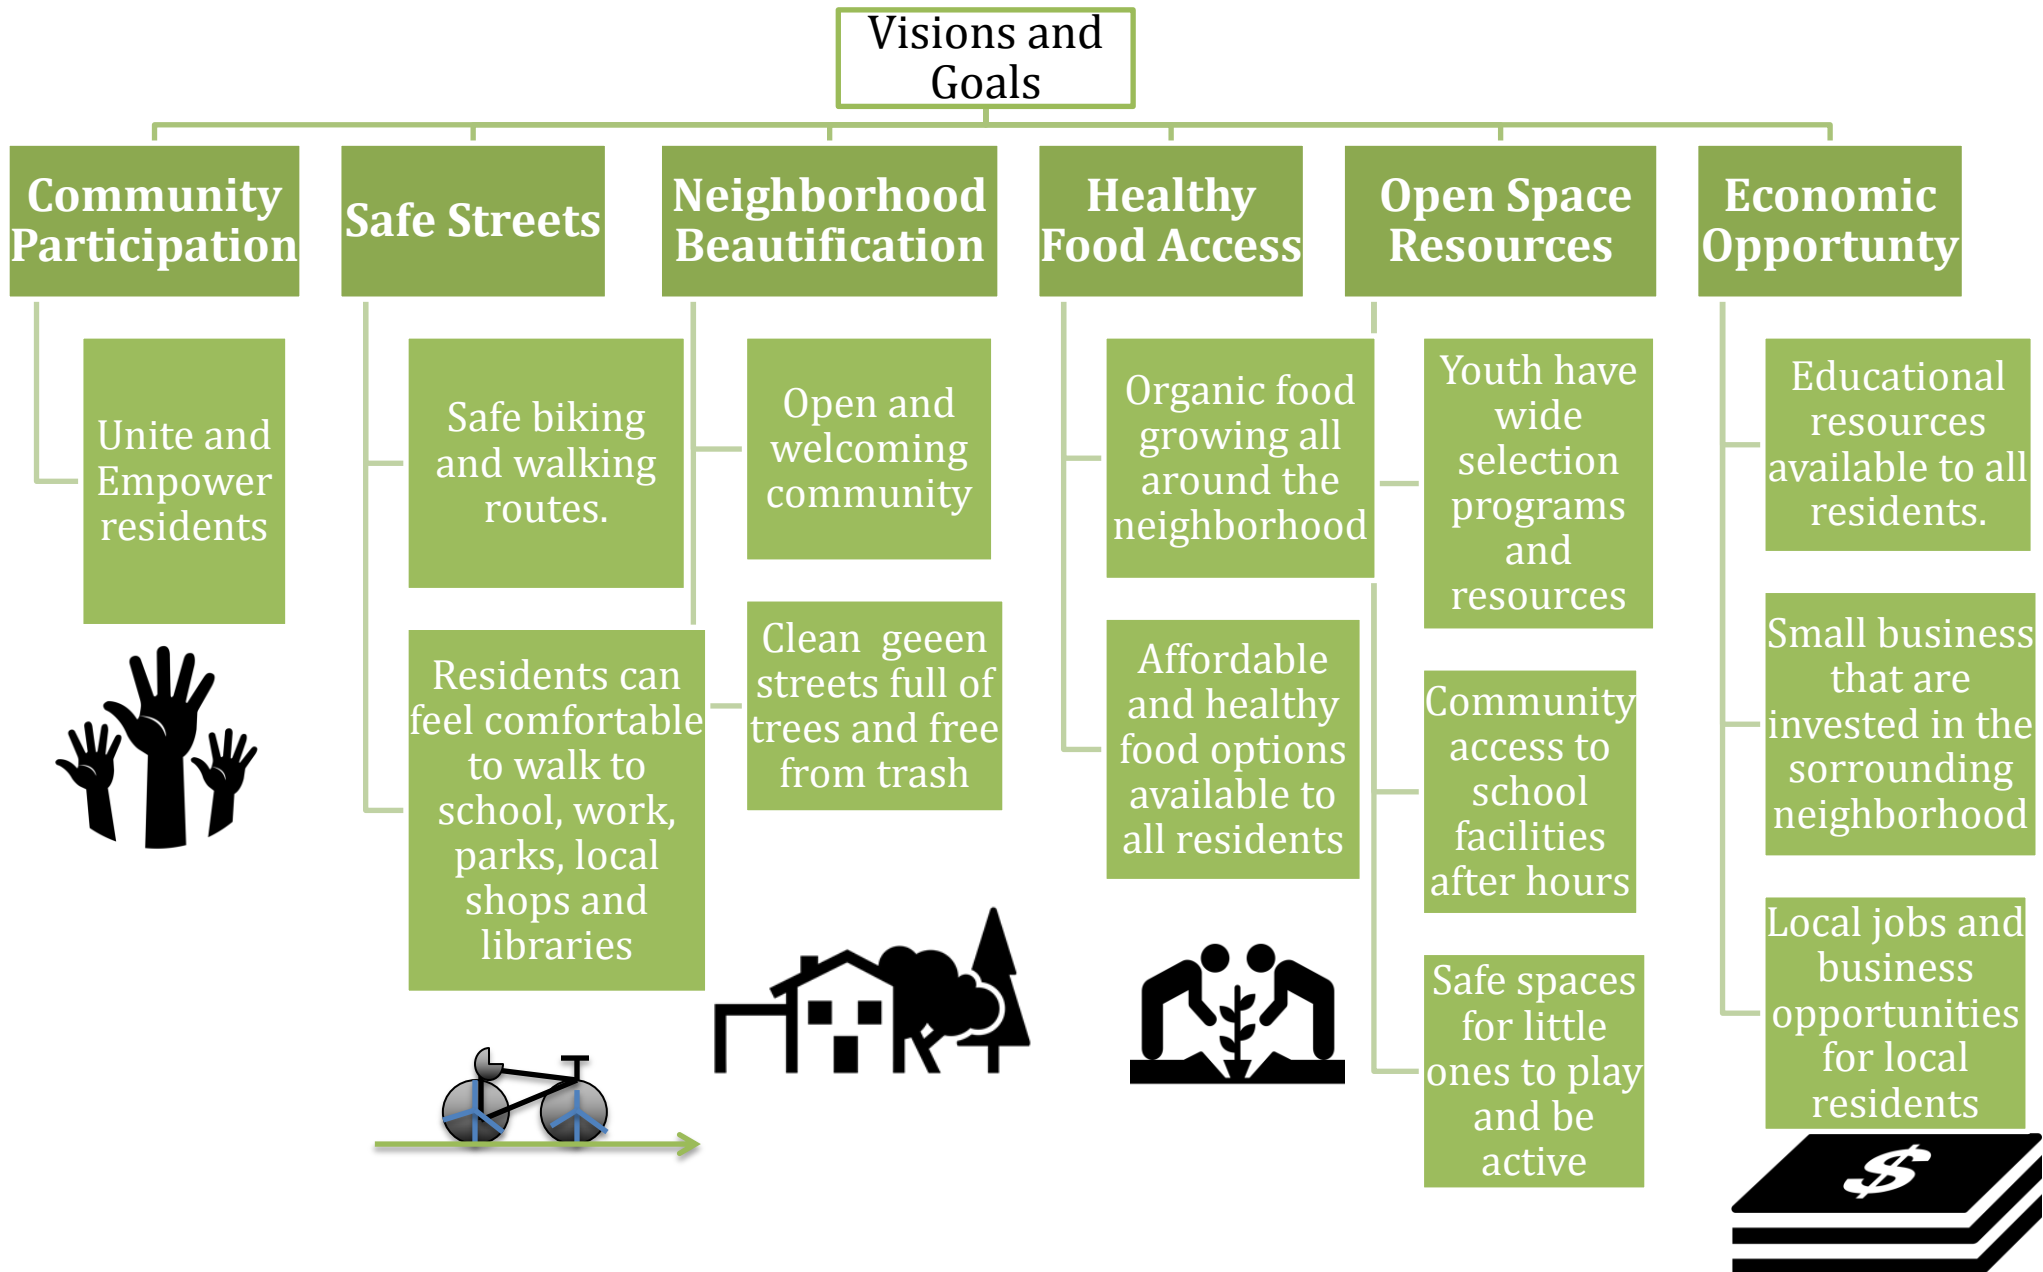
Visions and Goals

Community Participation

Unite and Empower residents

Safe Streets

Safe biking and walking routes.

Residents can feel comfortable to walk to school, work, parks, local shops and libraries

Neighborhood Beautification

Open and welcoming community

Clean geeen streets full of trees and free from trash

Healthy Food Access

Organic food growing all around the neighborhood

Affordable and healthy food options available to all residents

Open Space Resources

Youth have wide selection programs and resources

Community access to school facilities after hours

Safe spaces for little ones to play and be active

Economic Opportunty

Educational resources available to all residents.

Small business that are invested in the sorrounding neighborhood

Local jobs and business opportunities for local residents

$